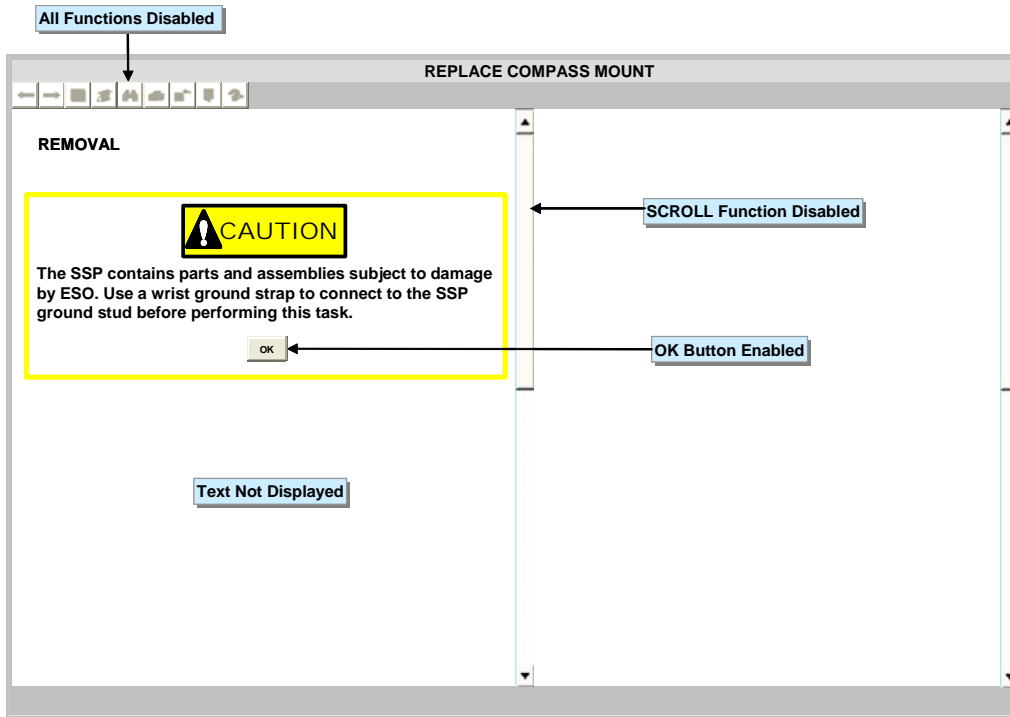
All Functions Disabled

REPLACE COMPASS MOUNT

REMOVAL

CAUTION

The SSP contains parts and assemblies subject to damage by ESO. Use a wrist ground strap to connect to the SSP ground stud before performing this task.

OK

SCROLL Function Disabled

OK Button Enabled

Text Not Displayed